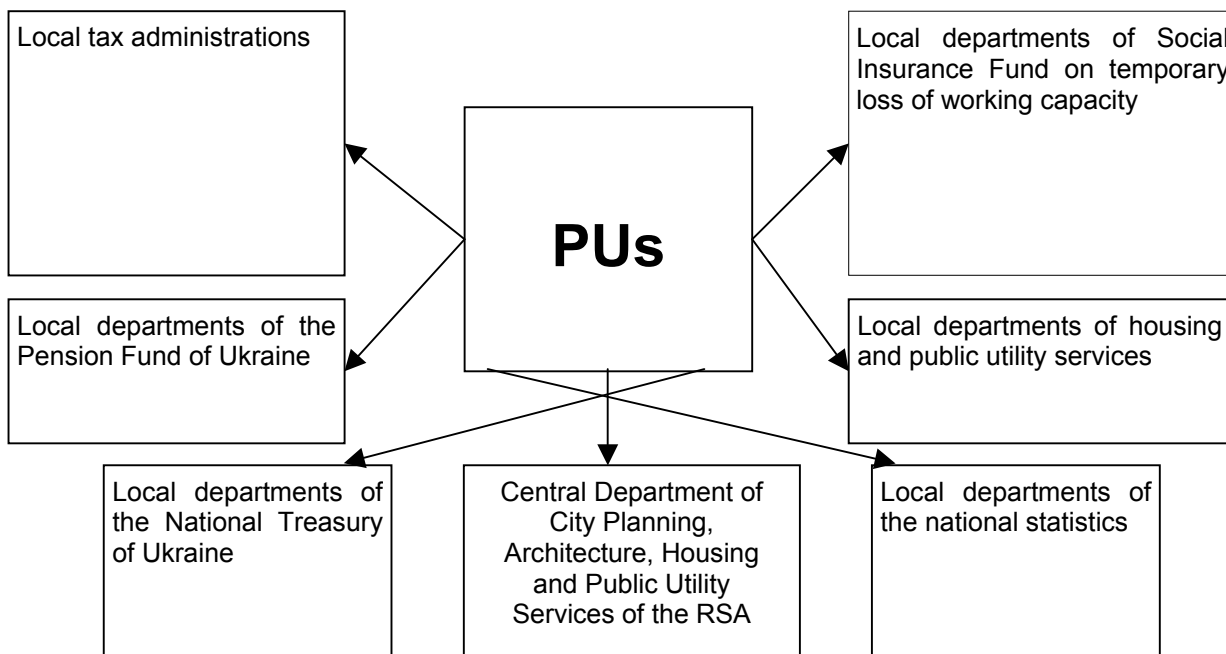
Local tax administrations

PUs

Local departments of Social Insurance Fund on temporary loss of working capacity

Local departments of the Pension Fund of Ukraine

Local departments of housing and public utility services

Local departments of the National Treasury of Ukraine

Central Department of City Planning, Architecture, Housing and Public Utility Services of the RSA

Local departments of the national statistics